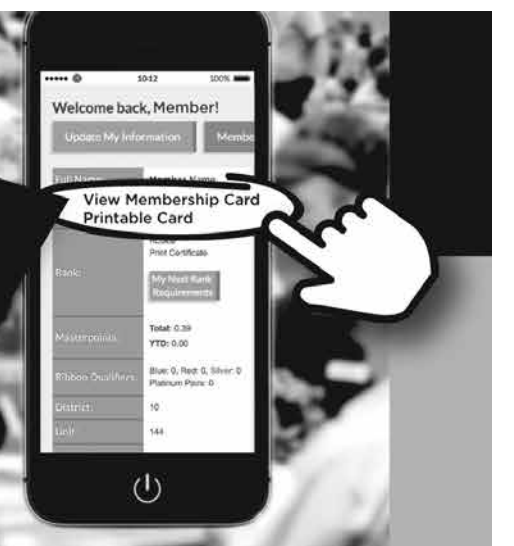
••••• 10:12 100%

Welcome back, Member!

Update My Information

Membe

Full Name: Member Name

View Membership Card
Printable Card

Rank: Rookie
Print Certificate

My Next Rank Requirements

Masterpoints: Total: 0.39
YTD: 0.00

Ribbon Qualifiers: Blue: 0, Red: 0, Silver: 0
Platinum Pairs: 0

District: 10

Unit: 144